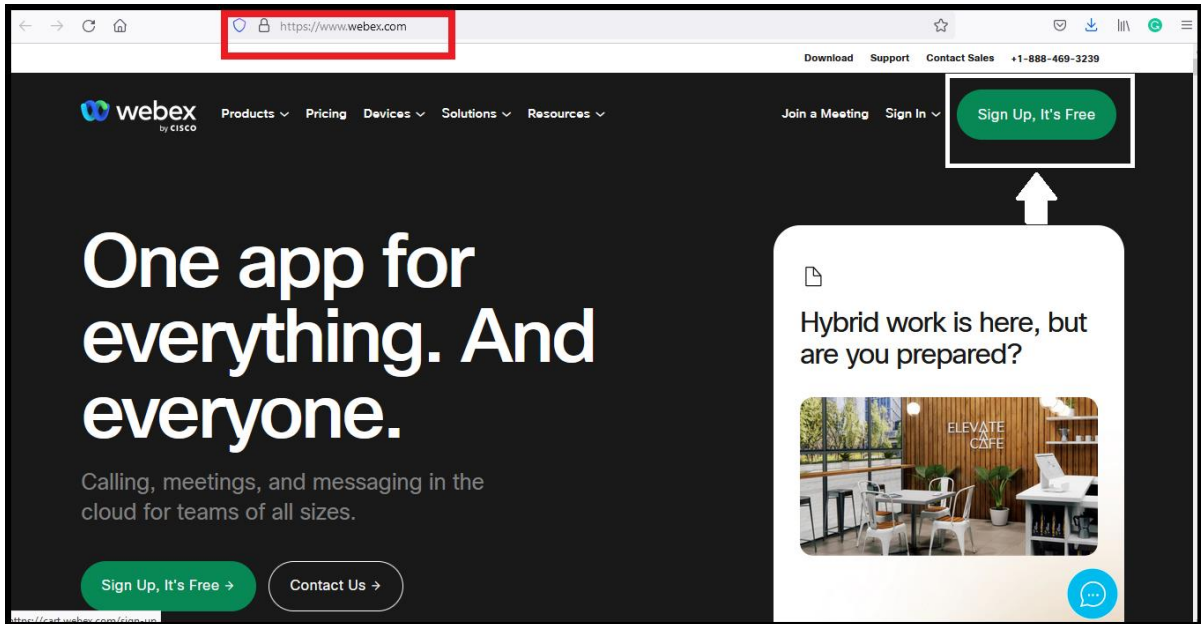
https://www.webex.com

Download Support Contact Sales +1-888-469-3239

webex by CISCO

Products Pricing Devices Solutions Resources

Join a Meeting Sign In Sign Up, It's Free

One app for everything. And everyone.

Calling, meetings, and messaging in the cloud for teams of all sizes.

Sign Up, It's Free → Contact Us →

Hybrid work is here, but are you prepared?

ELEVATE CAFE

https://cart.webex.com/sign-up